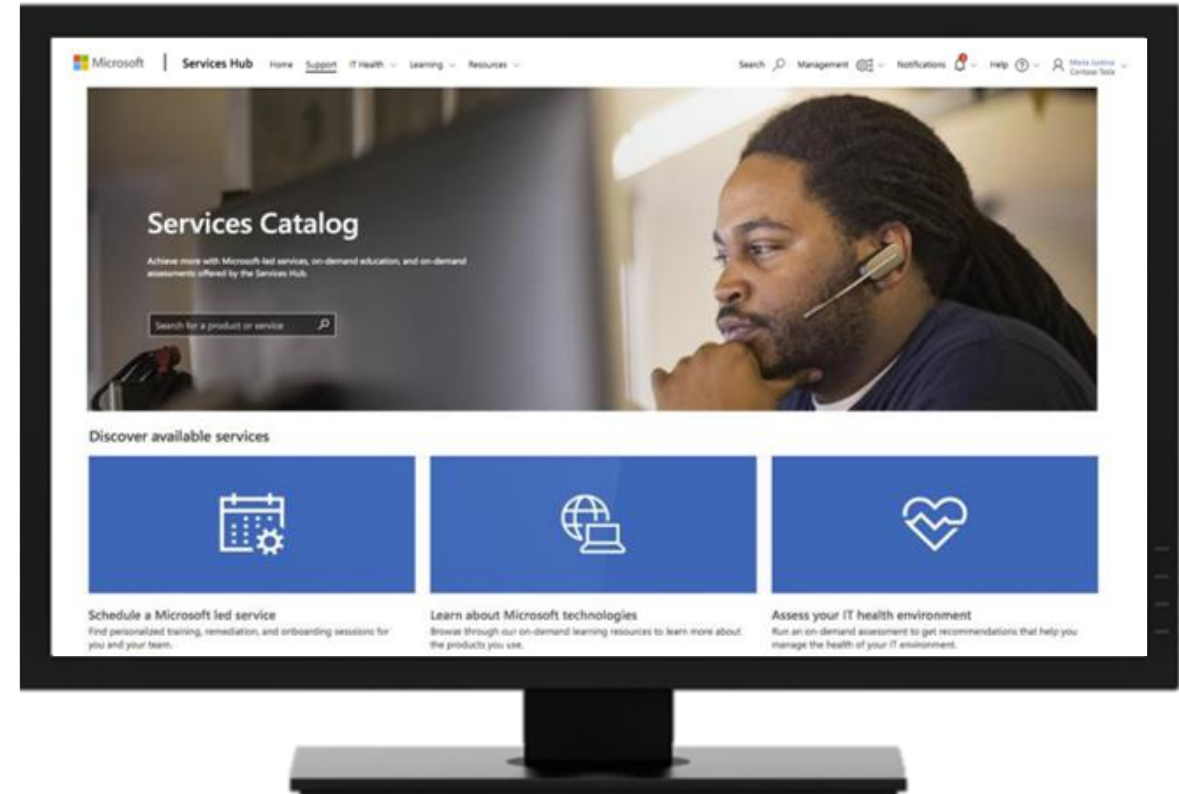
Microsoft | Services Hub Home Support IT Health Learning Resources

Search Management Notifications Help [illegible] Contoso Tesla

Services Catalog

Achieve more with Microsoft-led services, on-demand education, and on-demand assessments offered by the Services Hub.

Search for a product or service

Discover available services

Schedule a Microsoft led service
Find personalized training, remediation, and onboarding sessions for you and your team.

Learn about Microsoft technologies
Browse through our on-demand learning resources to learn more about the products you use.

Assess your IT health environment
Run an on-demand assessment to get recommendations that help you manage the health of your IT environment.